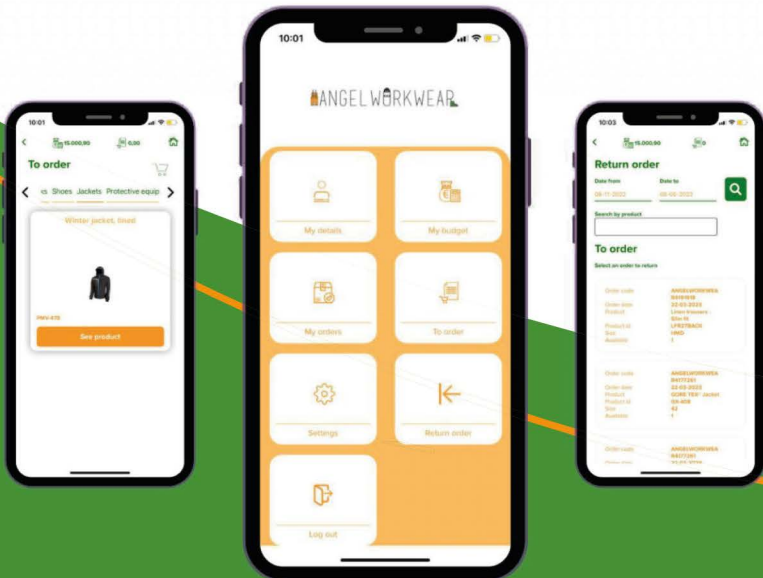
10:01

15.000,00

0,00

To order

Shoes Jackets Protective equip

Winter jacket, lined

See product

10:01

ANGEL WORKWEAR

My details

My budget

My orders

To order

Settings

Return order

Log out

10:03

15.000,00

0

Return order

Date from

Date to

Search by product

To order

Select an order to return

Order code

Order date

Product

Size

Available

Order code

Order date

Product

Size

Available

Order code